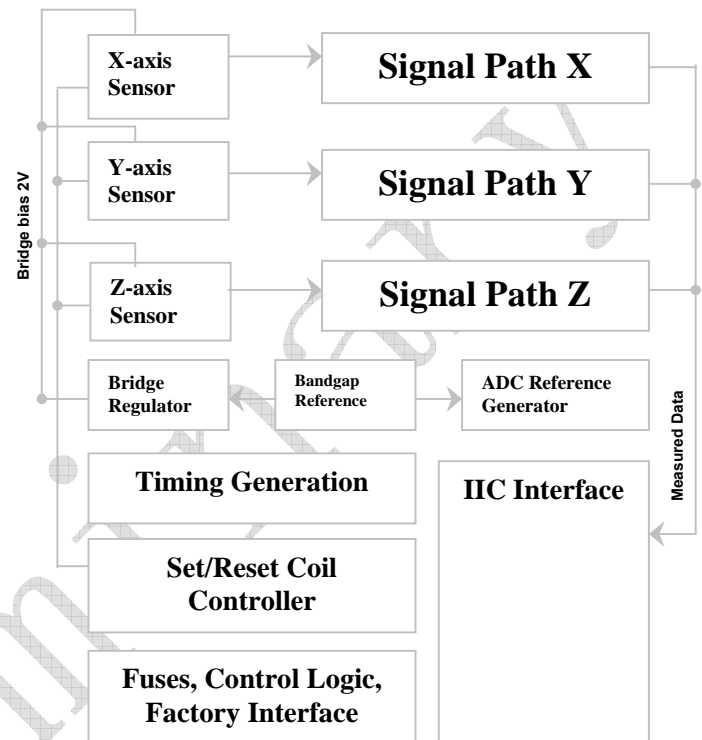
Bridge bias 2V

X-axis Sensor

Signal Path X

Y-axis Sensor

Signal Path Y

Z-axis Sensor

Signal Path Z

Bridge Regulator

Bandgap Reference

ADC Reference Generator

Measured Data

Timing Generation

IIC Interface

Set/Reset Coil Controller

Fuses, Control Logic, Factory Interface